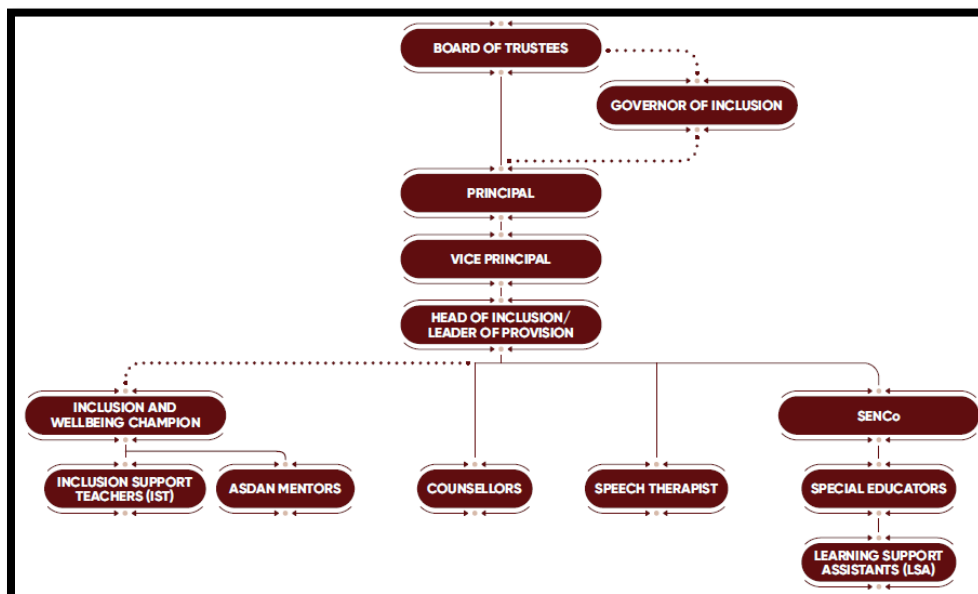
BOARD OF TRUSTEES

GOVERNOR OF INCLUSION

PRINCIPAL

VICE PRINCIPAL

HEAD OF INCLUSION/ LEADER OF PROVISION

INCLUSION AND WELLBEING CHAMPION

SENCo

INCLUSION SUPPORT TEACHERS (IST)

ASDAN MENTORS

COUNSELLORS

SPEECH THERAPIST

SPECIAL EDUCATORS

LEARNING SUPPORT ASSISTANTS (LSA)